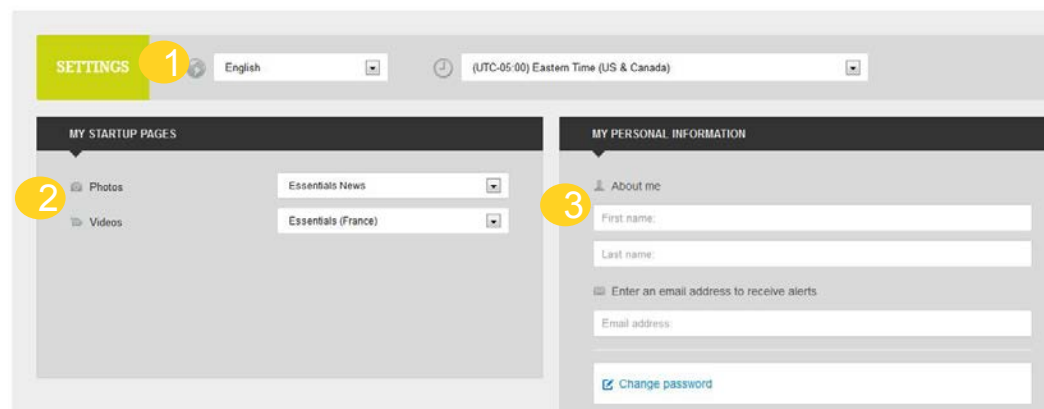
SETTINGS 1 English (UTC-05:00) Eastern Time (US & Canada)

MY STARTUP PAGES

2 Photos Essentials News

Videos Essentials (France)

MY PERSONAL INFORMATION

3 About me

First name:

Last name:

Enter an email address to receive alerts

Email address:

Change password